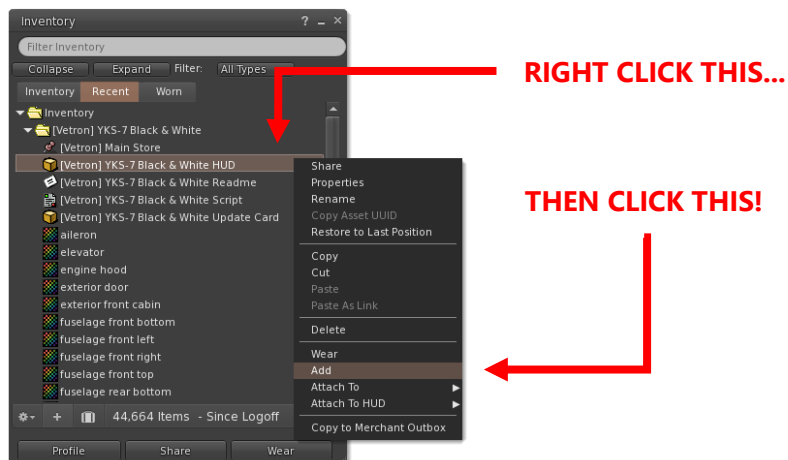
Inventory ? _ ×

Filter Inventory

Collapse Expand Filter: All Types

Inventory Recent Worn

Inventory
[Vetron] YKS-7 Black & White
[Vetron] Main Store
[Vetron] YKS-7 Black & White HUD
[Vetron] YKS-7 Black & White Readme
[Vetron] YKS-7 Black & White Script
[Vetron] YKS-7 Black & White Update Card
aileron
elevator
engine hood
exterior door
exterior front cabin
fuselage front bottom
fuselage front left
fuselage front right
fuselage front top
fuselage rear bottom

44,664 Items - Since Logoff

Profile Share Wear

Share
Properties
Rename
Copy Asset UUID
Restore to Last Position
Copy
Cut
Paste
Paste As Link
Delete
Wear
Add
Attach To
Attach To HUD
Copy to Merchant Outbox

RIGHT CLICK THIS...

THEN CLICK THIS!